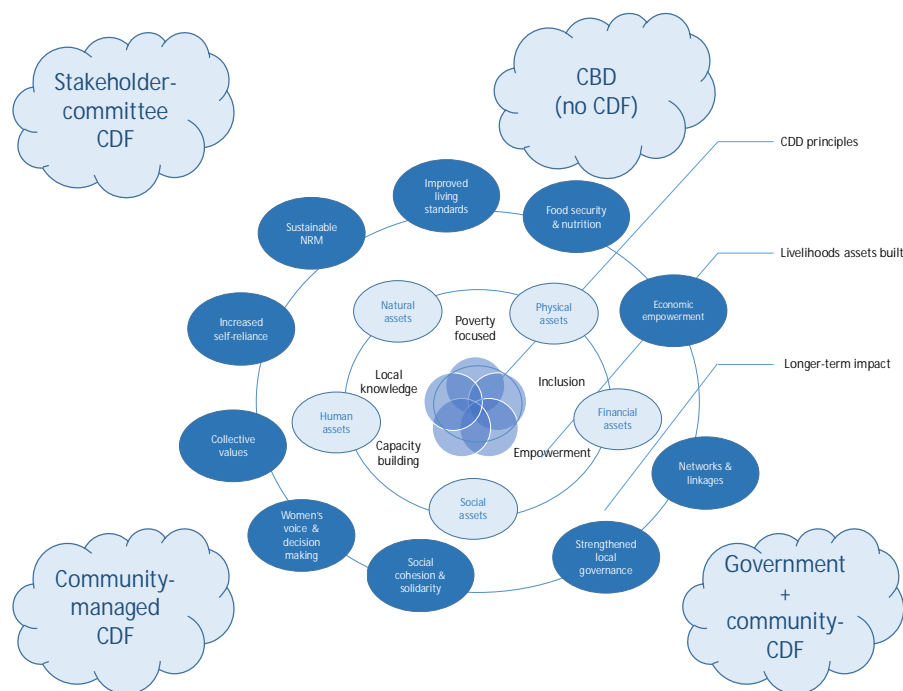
Stakeholder-committee CDF

CBD (no CDF)

CDD principles

Livelihoods assets built

Longer-term impact

Improved living standards

Food security & nutrition

Sustainable NRM

Economic empowerment

Increased self-reliance

Natural assets

Poverty focused

Physical assets

Local knowledge

Inclusion

Human assets

Capacity building

Financial assets

Empowerment

Collective values

Networks & linkages

Social assets

Women's voice & decision making

Strengthened local governance

Social cohesion & solidarity

Community-managed CDF

Government + community-CDF